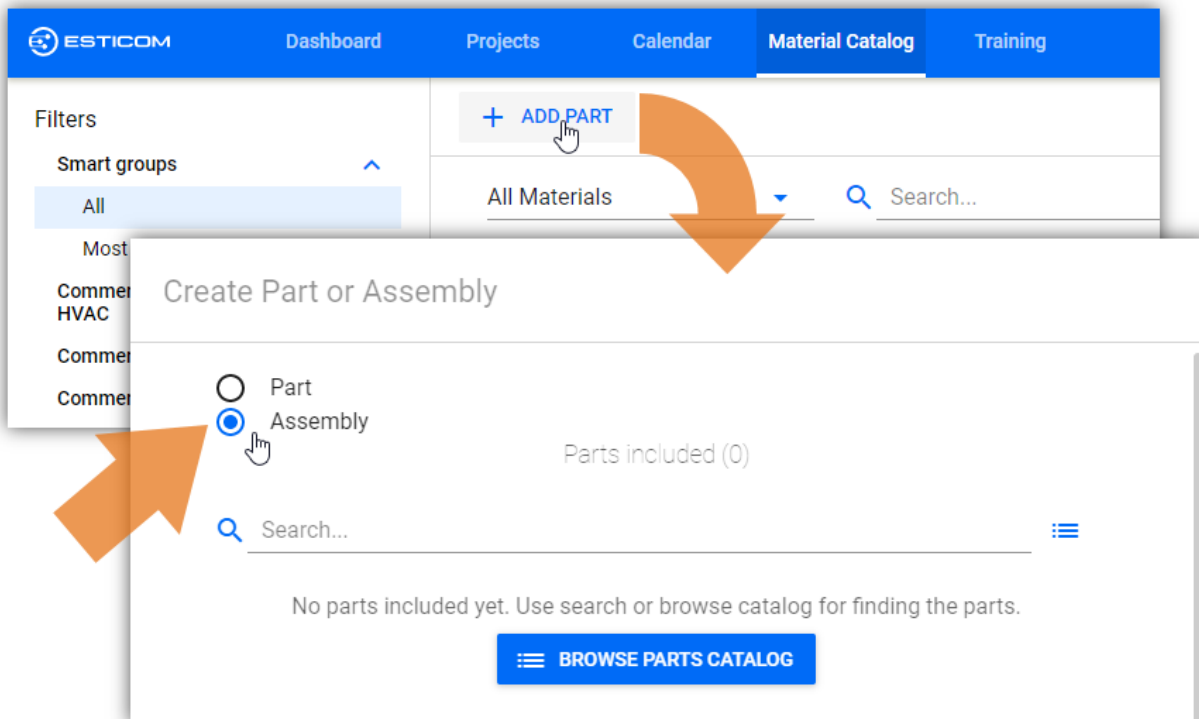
ESTICOM Dashboard Projects Calendar Material Catalog Training

Filters

Smart groups

All

Most

Commer HVAC

Commer

Commer

+ ADD PART

All Materials

Search...

Create Part or Assembly

Part

Assembly

Parts included (0)

Search...

No parts included yet. Use search or browse catalog for finding the parts.

BROWSE PARTS CATALOG